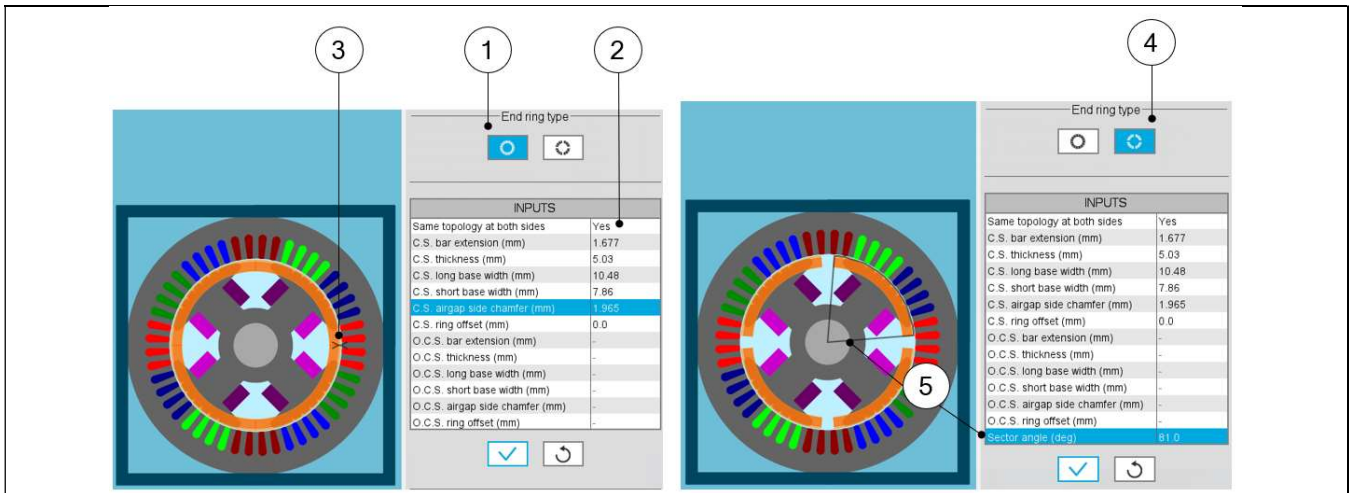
3

1

2

End ring type

| INPUTS | |
|---|---|
| Same topology at both sides | Yes |
| C.S. bar extension (mm) | 1.677 |
| C.S. thickness (mm) | 5.03 |
| C.S. long base width (mm) | 10.48 |
| C.S. short base width (mm) | 7.86 |
| C.S. airgap side chamfer (mm) | 1.965 |
| C.S. ring offset (mm) | 0.0 |
| O.C.S. bar extension (mm) | - |
| O.C.S. thickness (mm) | - |
| O.C.S. long base width (mm) | - |
| O.C.S. short base width (mm) | - |
| O.C.S. airgap side chamfer (mm) | - |
| O.C.S. ring offset (mm) | - |

4

End ring type

| INPUTS | |
|---|---|
| Same topology at both sides | Yes |
| C.S. bar extension (mm) | 1.677 |
| C.S. thickness (mm) | 5.03 |
| C.S. long base width (mm) | 10.48 |
| C.S. short base width (mm) | 7.86 |
| C.S. airgap side chamfer (mm) | 1.965 |
| C.S. ring offset (mm) | 0.0 |
| O.C.S. bar extension (mm) | - |
| O.C.S. thickness (mm) | - |
| O.C.S. long base width (mm) | - |
| O.C.S. short base width (mm) | - |
| O.C.S. airgap side chamfer (mm) | - |
| O.C.S. ring offset (mm) | - |
| Sector angle (deg) | 81.0 |

5